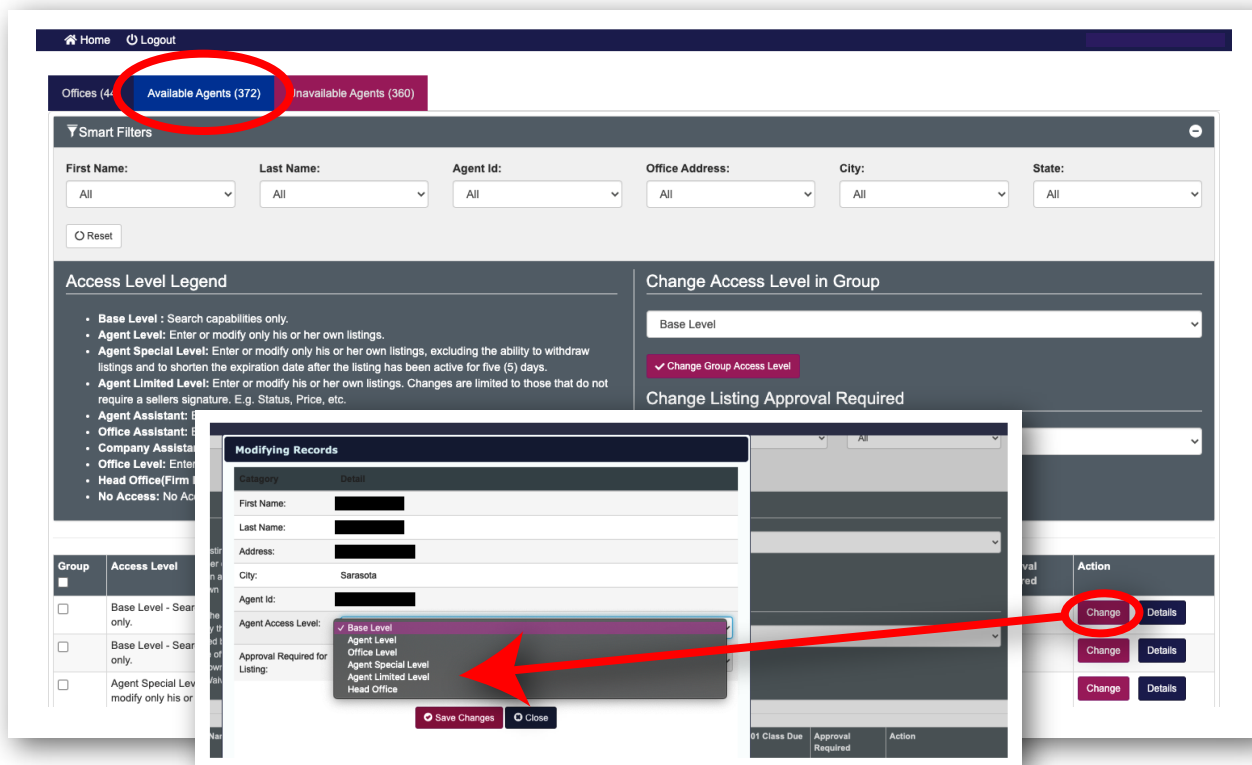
Home Logout

Offices (44 | Available Agents (372) | Unavailable Agents (360)

Smart Filters

First Name: All
Last Name: All
Agent Id: All
Office Address: All
City: All
State: All

Reset

Access Level Legend

- Base Level : Search capabilities only.
- Agent Level: Enter or modify only his or her own listings.
- Agent Special Level: Enter or modify only his or her own listings, excluding the ability to withdraw listings and to shorten the expiration date after the listing has been active for five (5) days.
- Agent Limited Level: Enter or modify his or her own listings. Changes are limited to those that do not require a sellers signature. E.g. Status, Price, etc.
- Agent Assistant: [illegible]
- Office Assistant: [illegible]
- Company Assistan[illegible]
- Office Level: Ente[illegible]
- Head Office(Firm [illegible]
- No Access: No Ac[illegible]

Change Access Level in Group

Base Level

Change Group Access Level

Change Listing Approval Required

All

Modifying Records

| Category | Detail |
|---|---|
| First Name: | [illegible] |
| Last Name: | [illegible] |
| Address: | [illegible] |
| City: | Sarasota |
| Agent Id: | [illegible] |
| Agent Access Level: | ✓ Base Level / Agent Level / Office Level / Agent Special Level / Agent Limited Level / Head Office |
| Approval Required for Listing: | |

Save Changes Close

| Group | Access Level | | Action |
|---|---|---|---|
| | Base Level - Sear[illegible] only. | | Change Details |
| | Base Level - Sear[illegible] only. | | Change Details |
| | Agent Special Lev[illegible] modify only his or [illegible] | | Change Details |

01 Class Due | Approval Required | Action